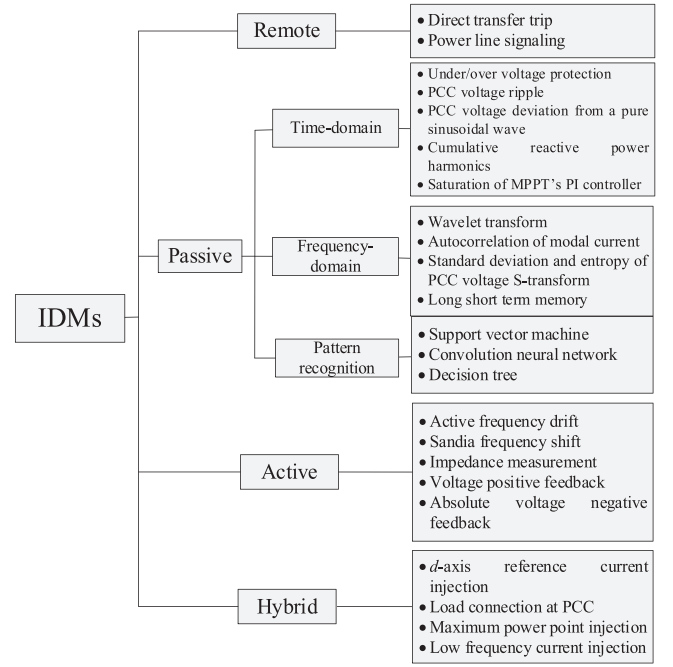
IDMs

Remote
• Direct transfer trip
• Power line signaling

Passive

Time-domain
• Under/over voltage protection
• PCC voltage ripple
• PCC voltage deviation from a pure sinusoidal wave
• Cumulative reactive power harmonics
• Saturation of MPPT's PI controller

Frequency-domain
• Wavelet transform
• Autocorrelation of modal current
• Standard deviation and entropy of PCC voltage S-transform
• Long short term memory

Pattern recognition
• Support vector machine
• Convolution neural network
• Decision tree

Active
• Active frequency drift
• Sandia frequency shift
• Impedance measurement
• Voltage positive feedback
• Absolute voltage negative feedback

Hybrid
• $d$-axis reference current injection
• Load connection at PCC
• Maximum power point injection
• Low frequency current injection